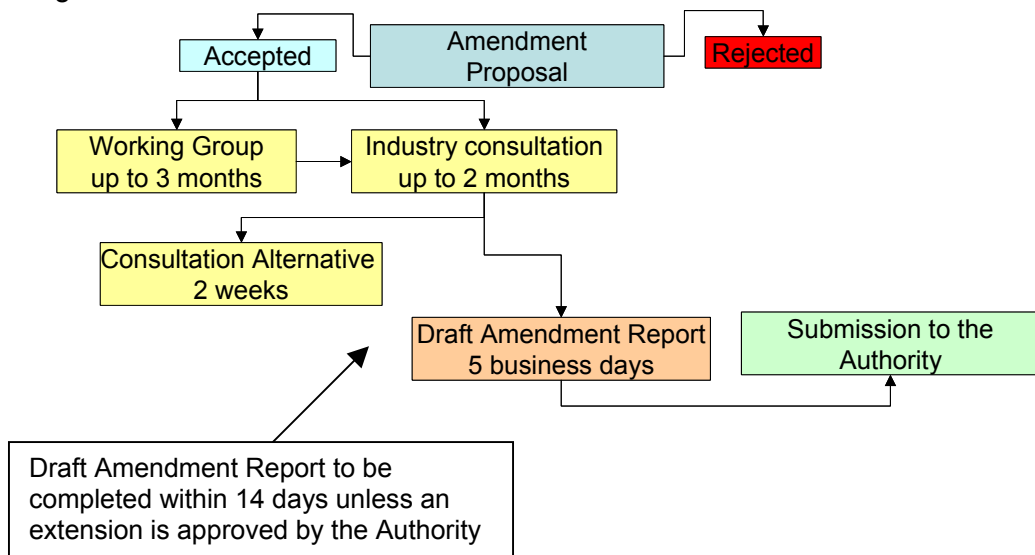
Amendment Proposal

Accepted

Rejected

Working Group up to 3 months

Industry consultation up to 2 months

Consultation Alternative 2 weeks

Draft Amendment Report 5 business days

Submission to the Authority

Draft Amendment Report to be completed within 14 days unless an extension is approved by the Authority